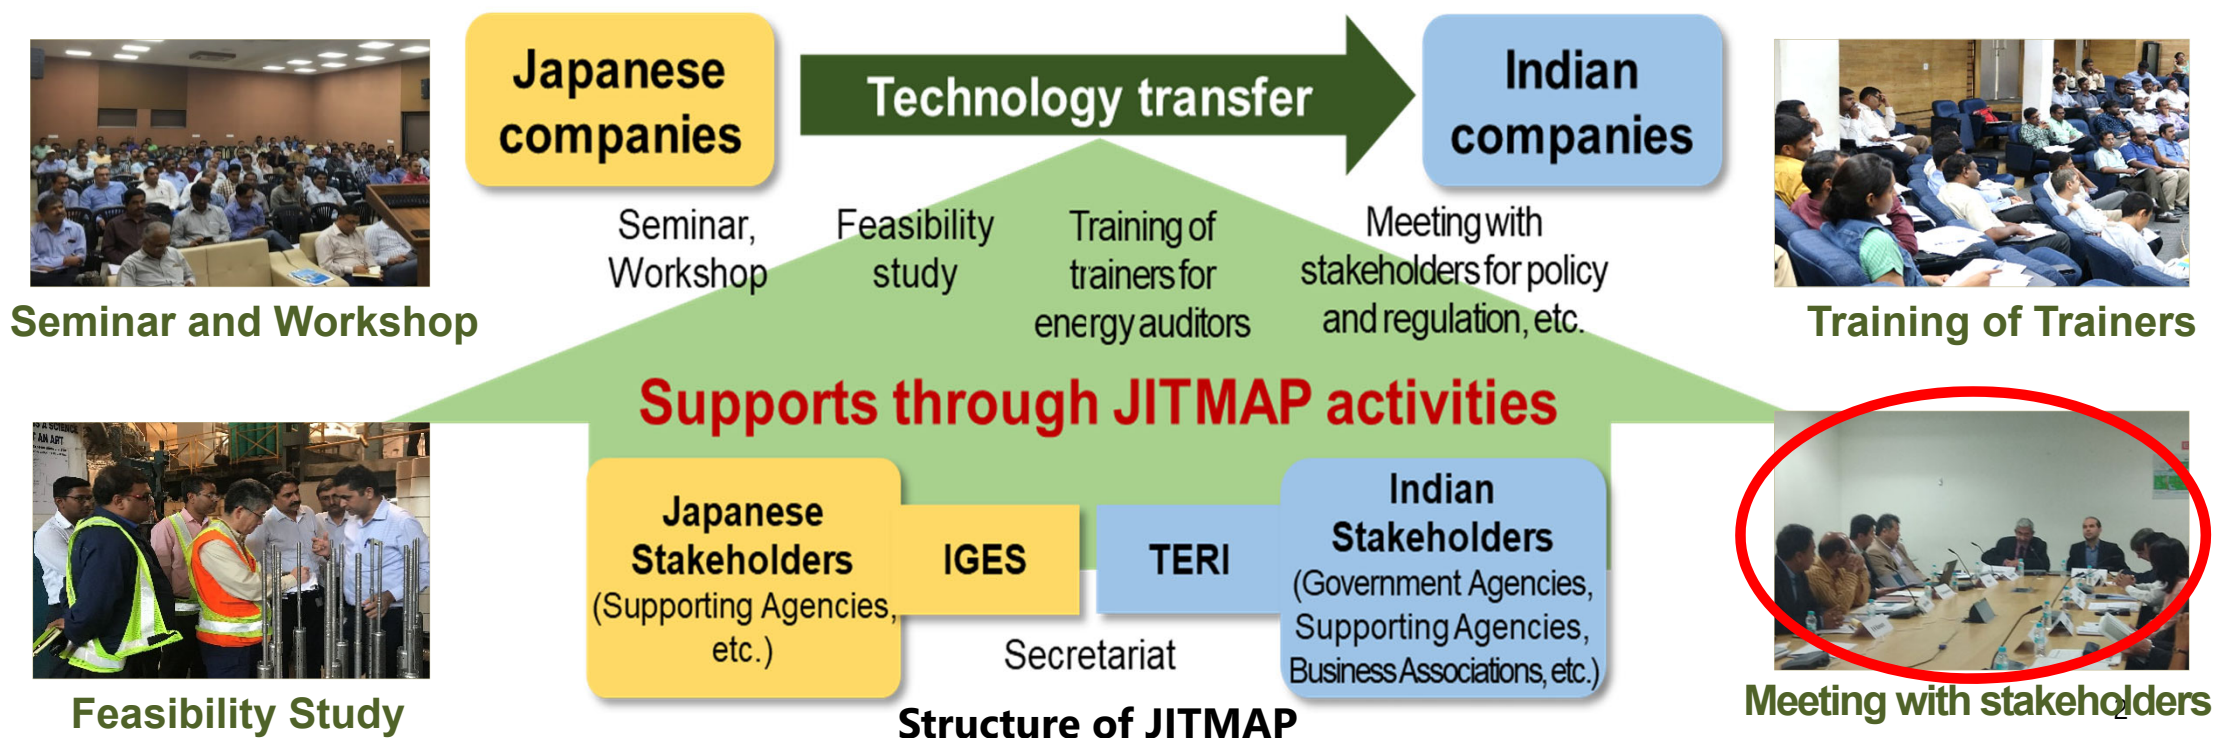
Japanese companies

Technology transfer

Indian companies

Seminar and Workshop

Seminar, Workshop

Feasibility study

Training of trainers for energy auditors

Meeting with stakeholders for policy and regulation, etc.

Training of Trainers

Supports through JITMAP activities

Japanese Stakeholders (Supporting Agencies, etc.)

IGES

TERI

Indian Stakeholders (Government Agencies, Supporting Agencies, Business Associations, etc.)

Secretariat

Feasibility Study

Structure of JITMAP

Meeting with stakeholders

2